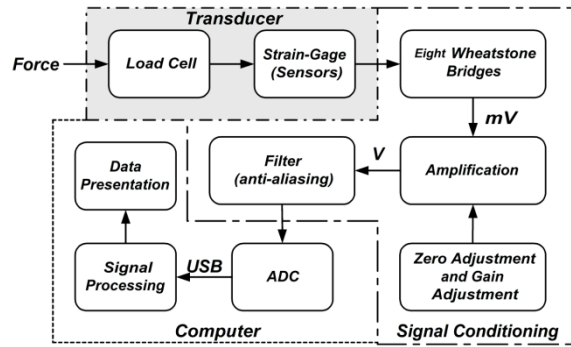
Transducer

Force

Load Cell

Strain-Gage (Sensors)

Eight Wheatstone Bridges

mV

V

Filter (anti-aliasing)

Amplification

Data Presentation

Signal Processing

USB

ADC

Zero Adjustment and Gain Adjustment

Computer

Signal Conditioning